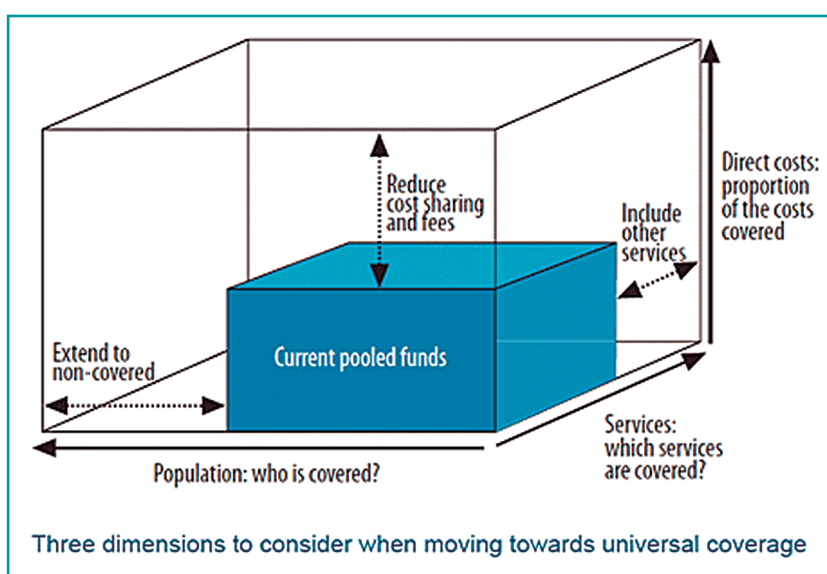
Reduce cost sharing and fees

Direct costs: proportion of the costs covered

Include other services

Extend to non-covered

Current pooled funds

Services: which services are covered?

Population: who is covered?

Three dimensions to consider when moving towards universal coverage